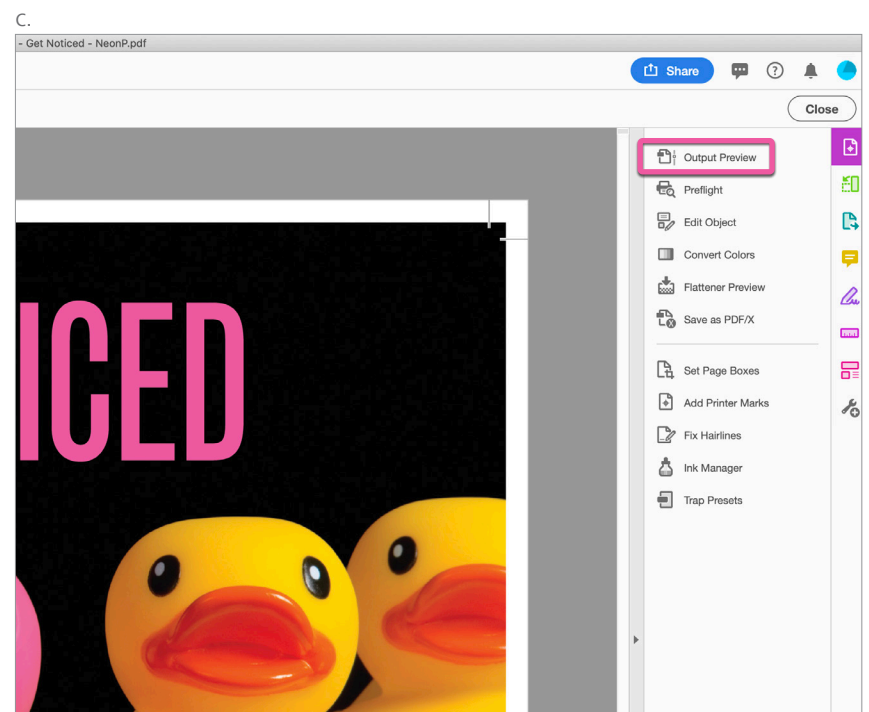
C.

- Get Noticed - NeonP.pdf

Share

Close

ICED

Output Preview

Preflight

Edit Object

Convert Colors

Flattener Preview

Save as PDF/X

Set Page Boxes

Add Printer Marks

Fix Hairlines

Ink Manager

Trap Presets